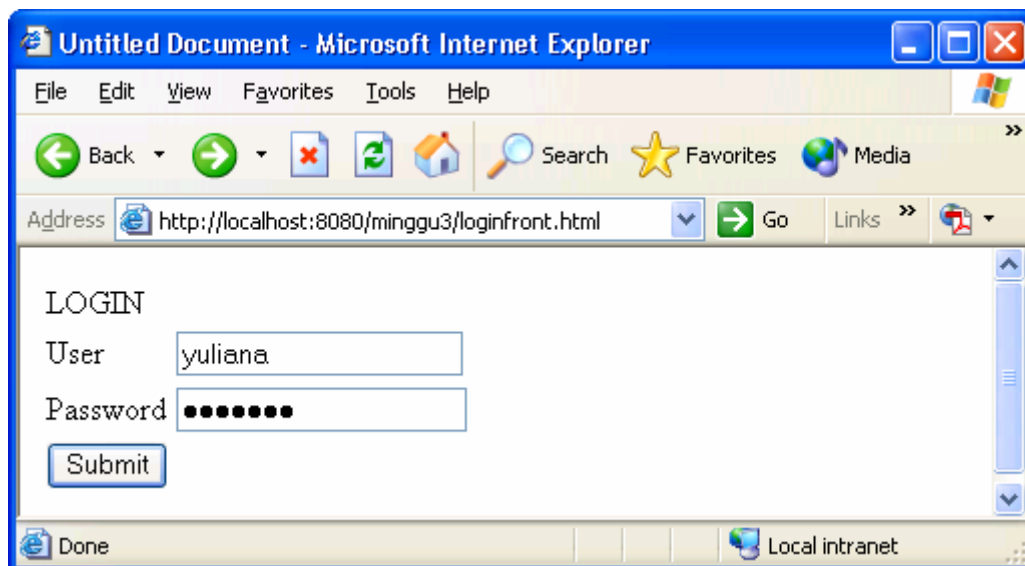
Untitled Document - Microsoft Internet Explorer

File Edit View Favorites Tools Help

Back Search Favorites Media

Address http://localhost:8080/minggu3/loginfront.html Go Links

LOGIN

User yuliana

Password •••••••

Submit

Done Local intranet